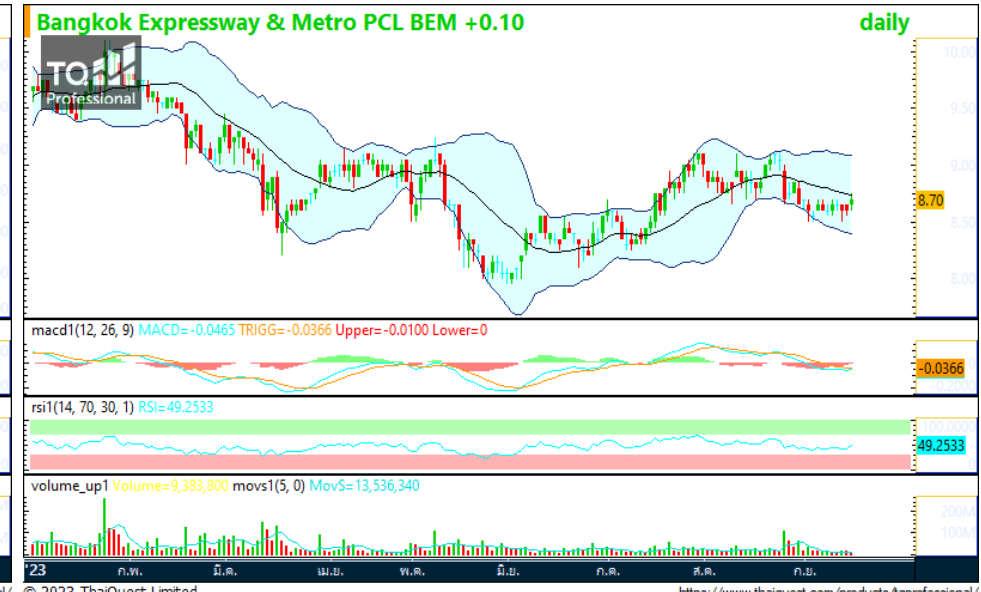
Bangkok Expressway & Metro PCL BEM +0.10

daily

TQ Professional

10.00
9.50
9.00
8.70
8.50
8.00

macd1(12, 26, 9) MACD=-0.0465 TRIGG=-0.0366 Upper=-0.0100 Lower=0

-0.0366
-0.2000

rsi1(14, 70, 30, 1) RSI=49.2533

100.0000
49.2533

volume_up1 Volume=9,383,800 movs1(5, 0) MovS=13,536,340

200M
100M

'23 ก.พ. มี.ค. เม.ย. พ.ค. มิ.ย. ก.ค. ส.ค. ก.ย.

© 2023 ThaiQuest Limited

https://www.thaiquest.com/products/tqprofessional/